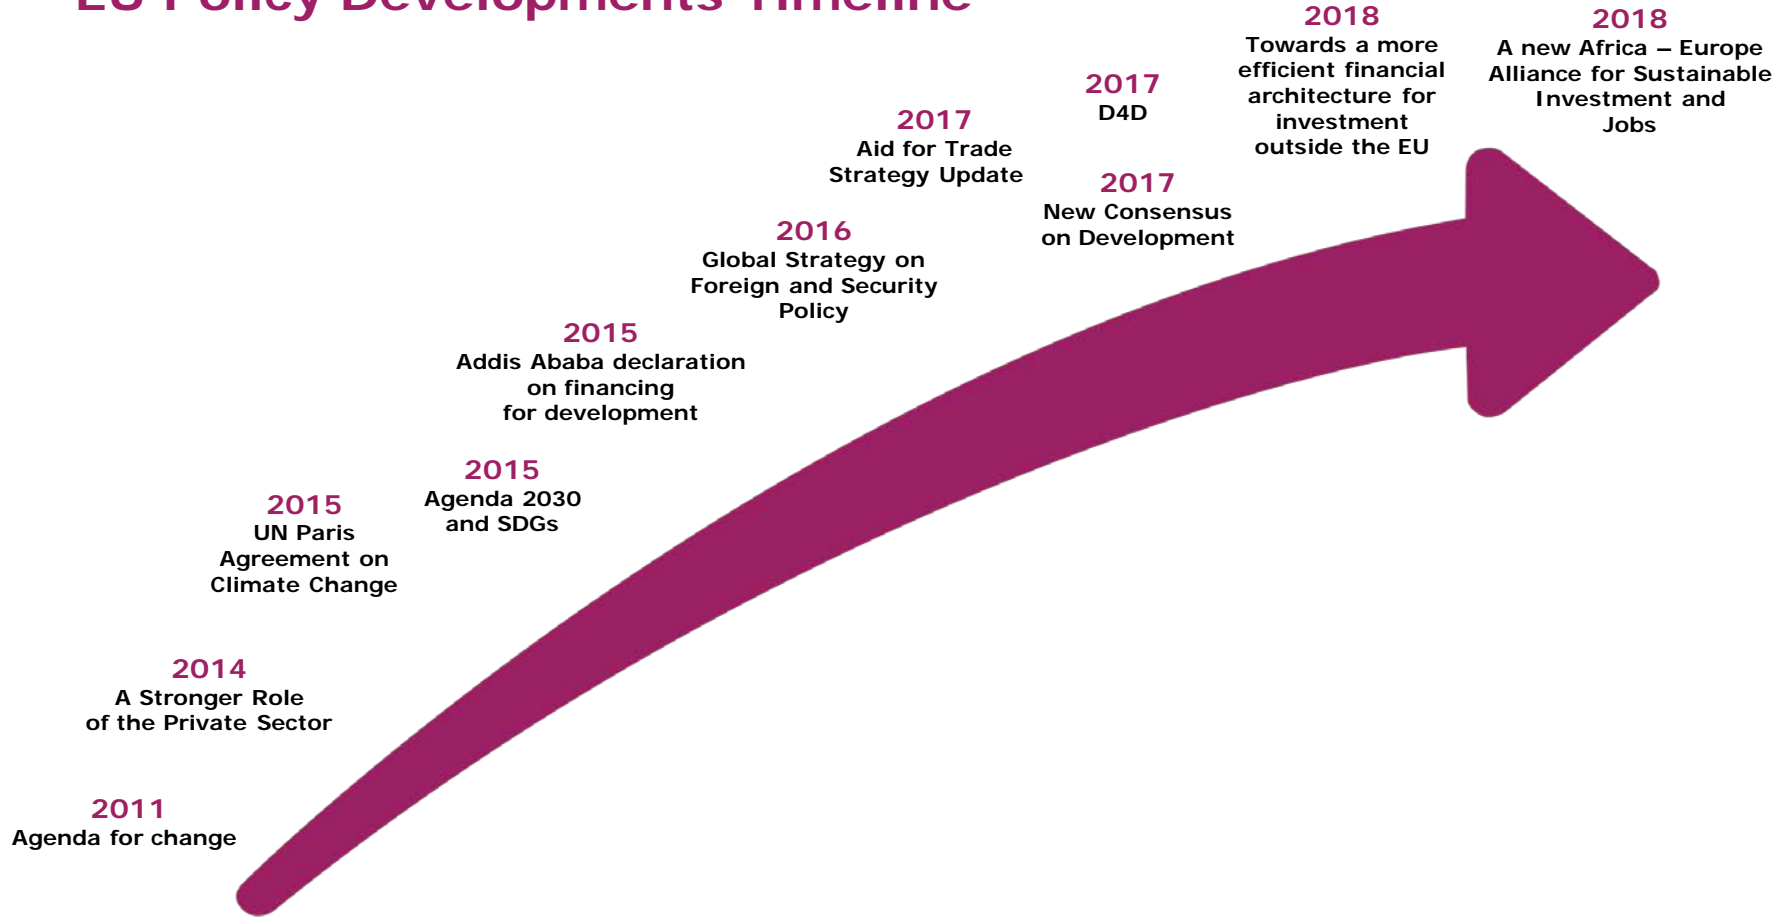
EU Policy Developments Timeline

2018
Towards a more efficient financial architecture for investment outside the EU

2018
A new Africa – Europe Alliance for Sustainable Investment and Jobs

2017
D4D

2017
Aid for Trade Strategy Update

2017
New Consensus on Development

2016
Global Strategy on Foreign and Security Policy

2015
Addis Ababa declaration on financing for development

2015
Agenda 2030 and SDGs

2015
UN Paris Agreement on Climate Change

2014
A Stronger Role of the Private Sector

2011
Agenda for change